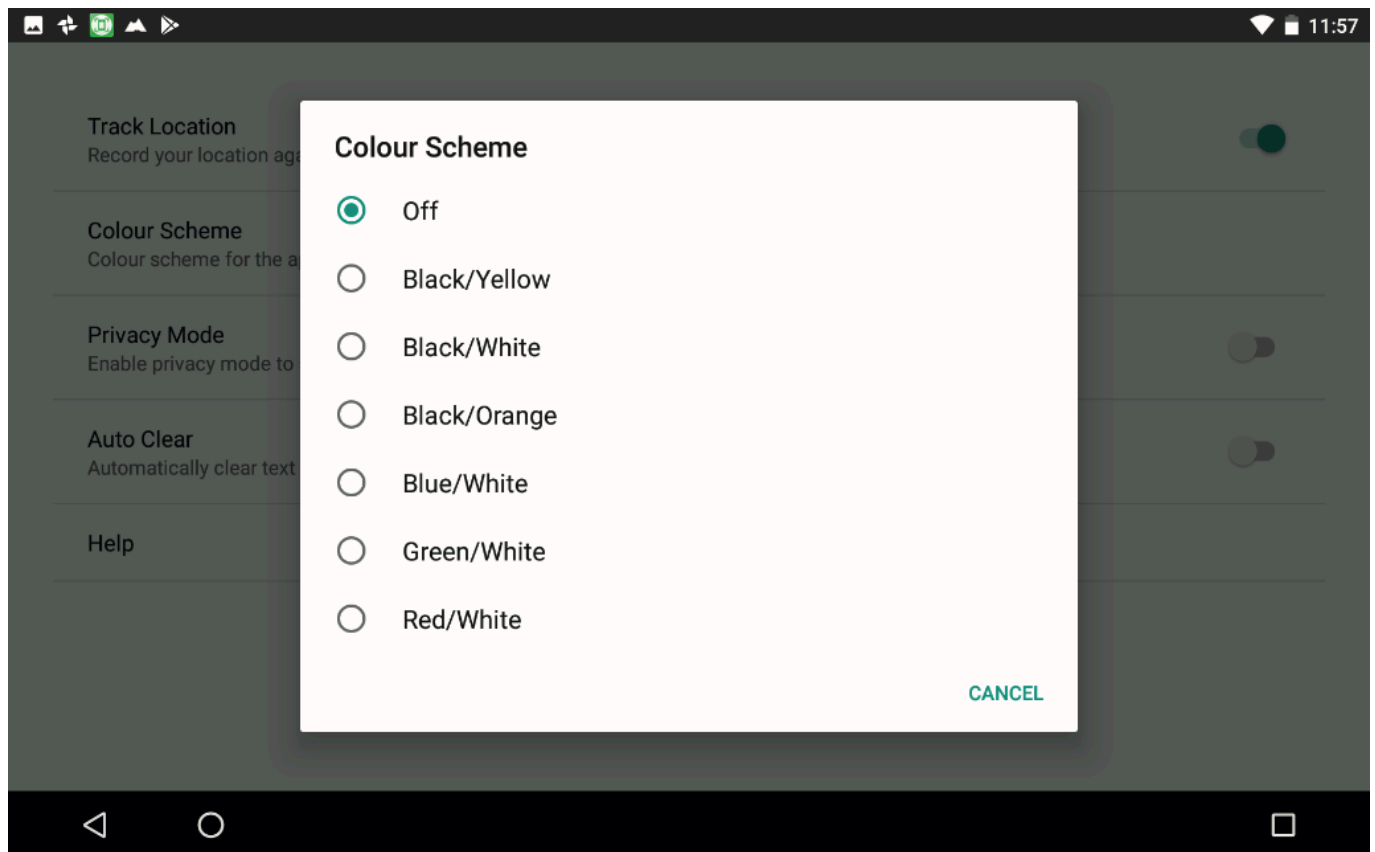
11:57

Track Location
Record your location ag

Colour Scheme
Colour scheme for the a

Privacy Mode
Enable privacy mode to

Auto Clear
Automatically clear text

Help

Colour Scheme

Off

Black/Yellow

Black/White

Black/Orange

Blue/White

Green/White

Red/White

CANCEL